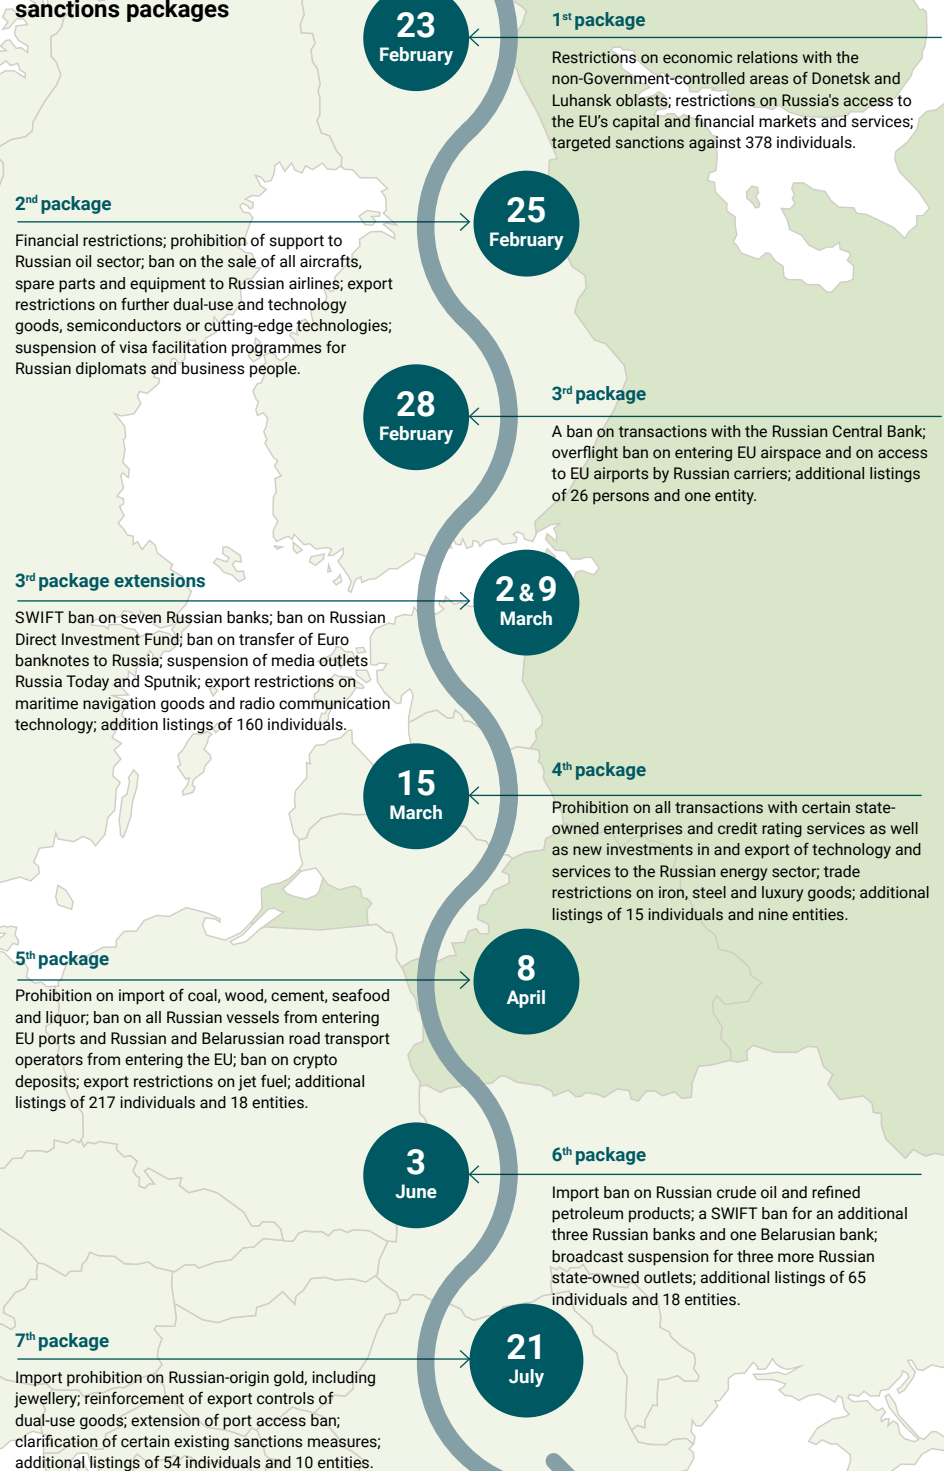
sanctions packages

23 February

1$^{st}$ package

Restrictions on economic relations with the non-Government-controlled areas of Donetsk and Luhansk oblasts; restrictions on Russia's access to the EU's capital and financial markets and services; targeted sanctions against 378 individuals.

2$^{nd}$ package

Financial restrictions; prohibition of support to Russian oil sector; ban on the sale of all aircrafts, spare parts and equipment to Russian airlines; export restrictions on further dual-use and technology goods, semiconductors or cutting-edge technologies; suspension of visa facilitation programmes for Russian diplomats and business people.

25 February

28 February

3$^{rd}$ package

A ban on transactions with the Russian Central Bank; overflight ban on entering EU airspace and on access to EU airports by Russian carriers; additional listings of 26 persons and one entity.

3$^{rd}$ package extensions

SWIFT ban on seven Russian banks; ban on Russian Direct Investment Fund; ban on transfer of Euro banknotes to Russia; suspension of media outlets Russia Today and Sputnik; export restrictions on maritime navigation goods and radio communication technology; addition listings of 160 individuals.

2 & 9 March

15 March

4$^{th}$ package

Prohibition on all transactions with certain state-owned enterprises and credit rating services as well as new investments in and export of technology and services to the Russian energy sector; trade restrictions on iron, steel and luxury goods; additional listings of 15 individuals and nine entities.

5$^{th}$ package

Prohibition on import of coal, wood, cement, seafood and liquor; ban on all Russian vessels from entering EU ports and Russian and Belarussian road transport operators from entering the EU; ban on crypto deposits; export restrictions on jet fuel; additional listings of 217 individuals and 18 entities.

8 April

3 June

6$^{th}$ package

Import ban on Russian crude oil and refined petroleum products; a SWIFT ban for an additional three Russian banks and one Belarusian bank; broadcast suspension for three more Russian state-owned outlets; additional listings of 65 individuals and 18 entities.

7$^{th}$ package

Import prohibition on Russian-origin gold, including jewellery; reinforcement of export controls of dual-use goods; extension of port access ban; clarification of certain existing sanctions measures; additional listings of 54 individuals and 10 entities.

21 July